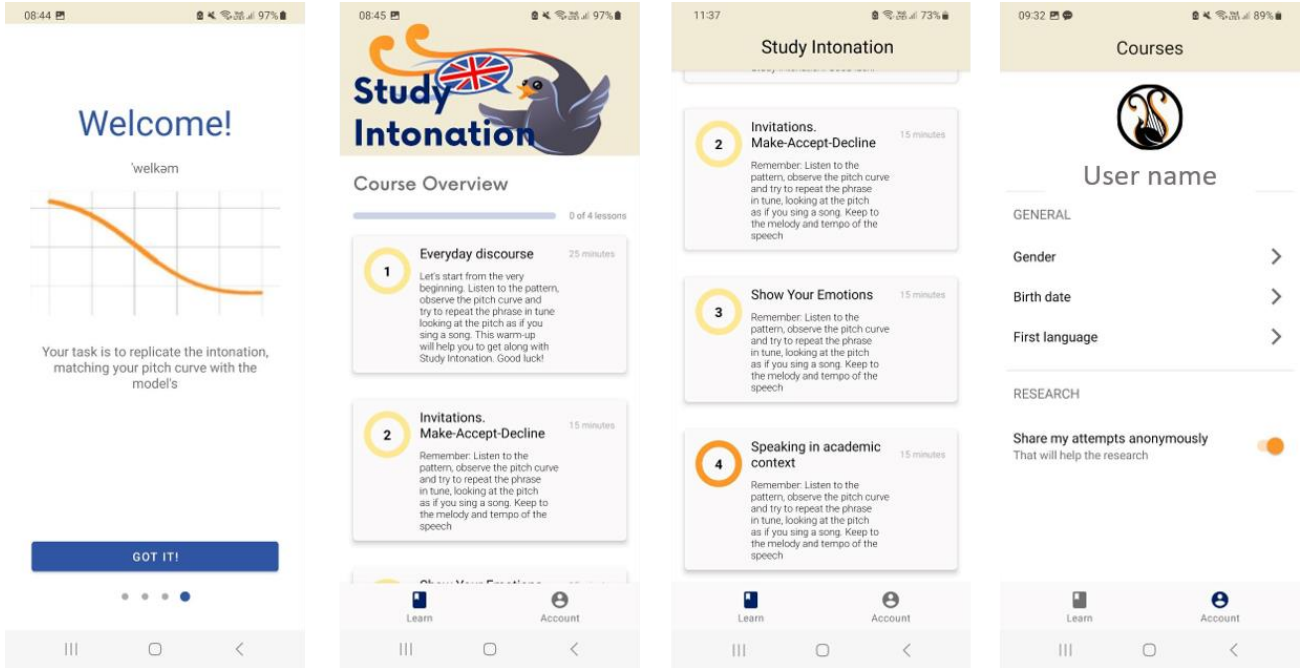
08:44 97%

Welcome!

ˈwelkəm

Your task is to replicate the intonation, matching your pitch curve with the model's

GOT IT!

08:45 97%

Study Intonation

Course Overview

0 of 4 lessons

1 Everyday discourse 25 minutes
Let's start from the very beginning. Listen to the pattern, observe the pitch curve and try to repeat the phrase in tune looking at the pitch as if you sing a song. This warm-up will help you to get along with Study Intonation. Good luck!

2 Invitations. Make-Accept-Decline 15 minutes
Remember: Listen to the pattern, observe the pitch curve and try to repeat the phrase in tune, looking at the pitch as if you sing a song. Keep to the melody and tempo of the speech

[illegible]

Learn Account

11:37 73%

Study Intonation

2 Invitations. Make-Accept-Decline 15 minutes
Remember: Listen to the pattern, observe the pitch curve and try to repeat the phrase in tune, looking at the pitch as if you sing a song. Keep to the melody and tempo of the speech

3 Show Your Emotions 15 minutes
Remember: Listen to the pattern, observe the pitch curve and try to repeat the phrase in tune, looking at the pitch as if you sing a song. Keep to the melody and tempo of the speech

4 Speaking in academic context 15 minutes
Remember: Listen to the pattern, observe the pitch curve and try to repeat the phrase in tune, looking at the pitch as if you sing a song. Keep to the melody and tempo of the speech

Learn Account

09:32 89%

Courses

User name

GENERAL

Gender

Birth date

First language

RESEARCH

Share my attempts anonymously
That will help the research

Learn Account